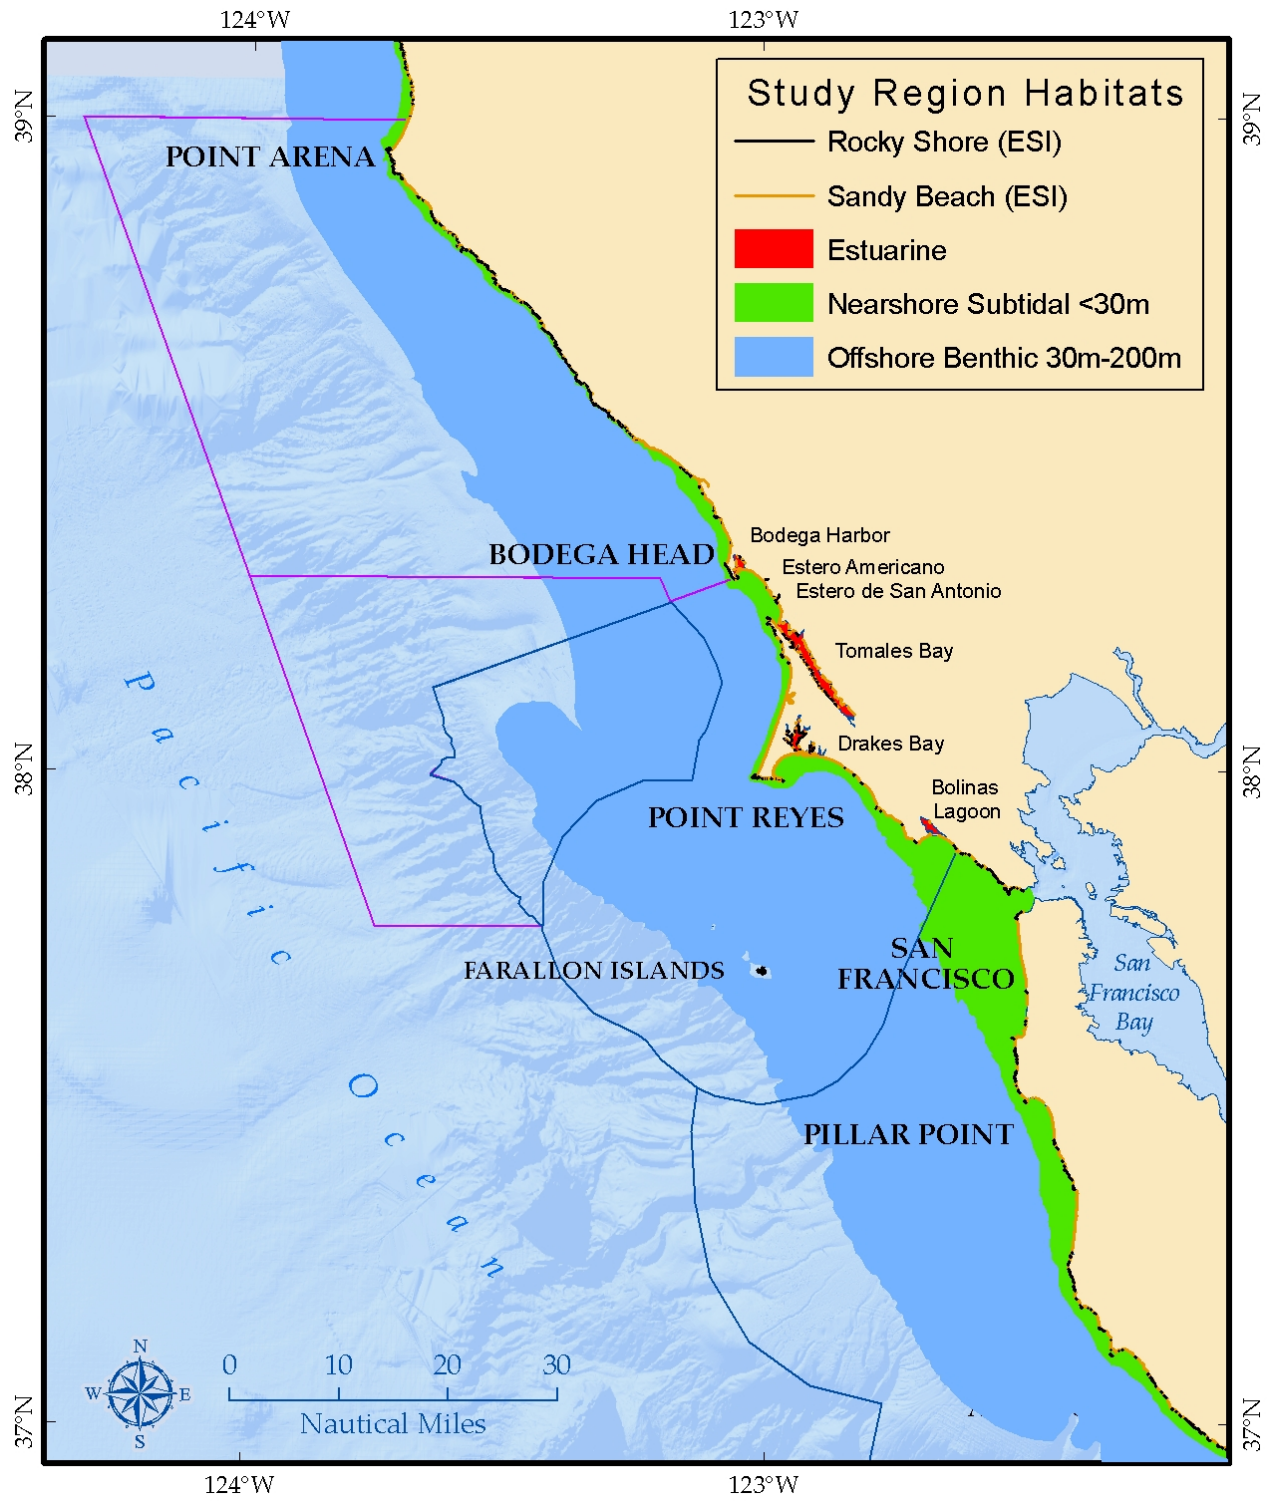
124°W
123°W

39°N
39°N

Study Region Habitats
Rocky Shore (ESI)
Sandy Beach (ESI)
Estuarine
Nearshore Subtidal <30m
Offshore Benthic 30m-200m

POINT ARENA

BODEGA HEAD
Bodega Harbor
Estero Americano
Estero de San Antonio
Tomales Bay

Pacific Ocean

38°N
38°N

Drakes Bay
Bolinas Lagoon
POINT REYES

FARALLON ISLANDS
SAN FRANCISCO
San Francisco Bay

PILLAR POINT

N
W
E
S

0 10 20 30
Nautical Miles

37°N
37°N

124°W
123°W